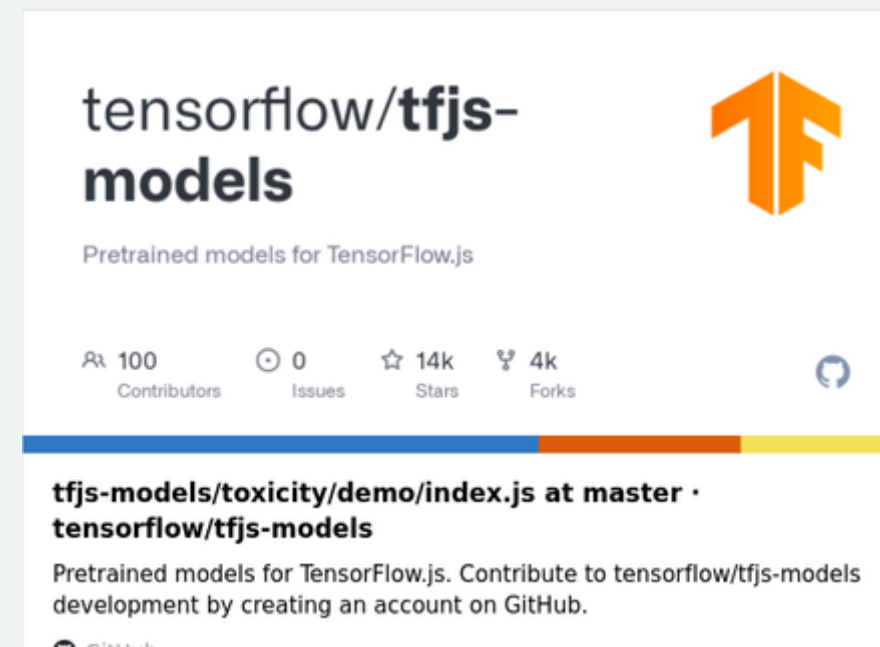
tensorflow/tfjs-models

Pretrained models for TensorFlow.js

100 Contributors

0 Issues

14k Stars

4k Forks

tfjs-models/toxicity/demo/index.js at master · tensorflow/tfjs-models

Pretrained models for TensorFlow.js. Contribute to tensorflow/tfjs-models development by creating an account on GitHub.

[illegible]